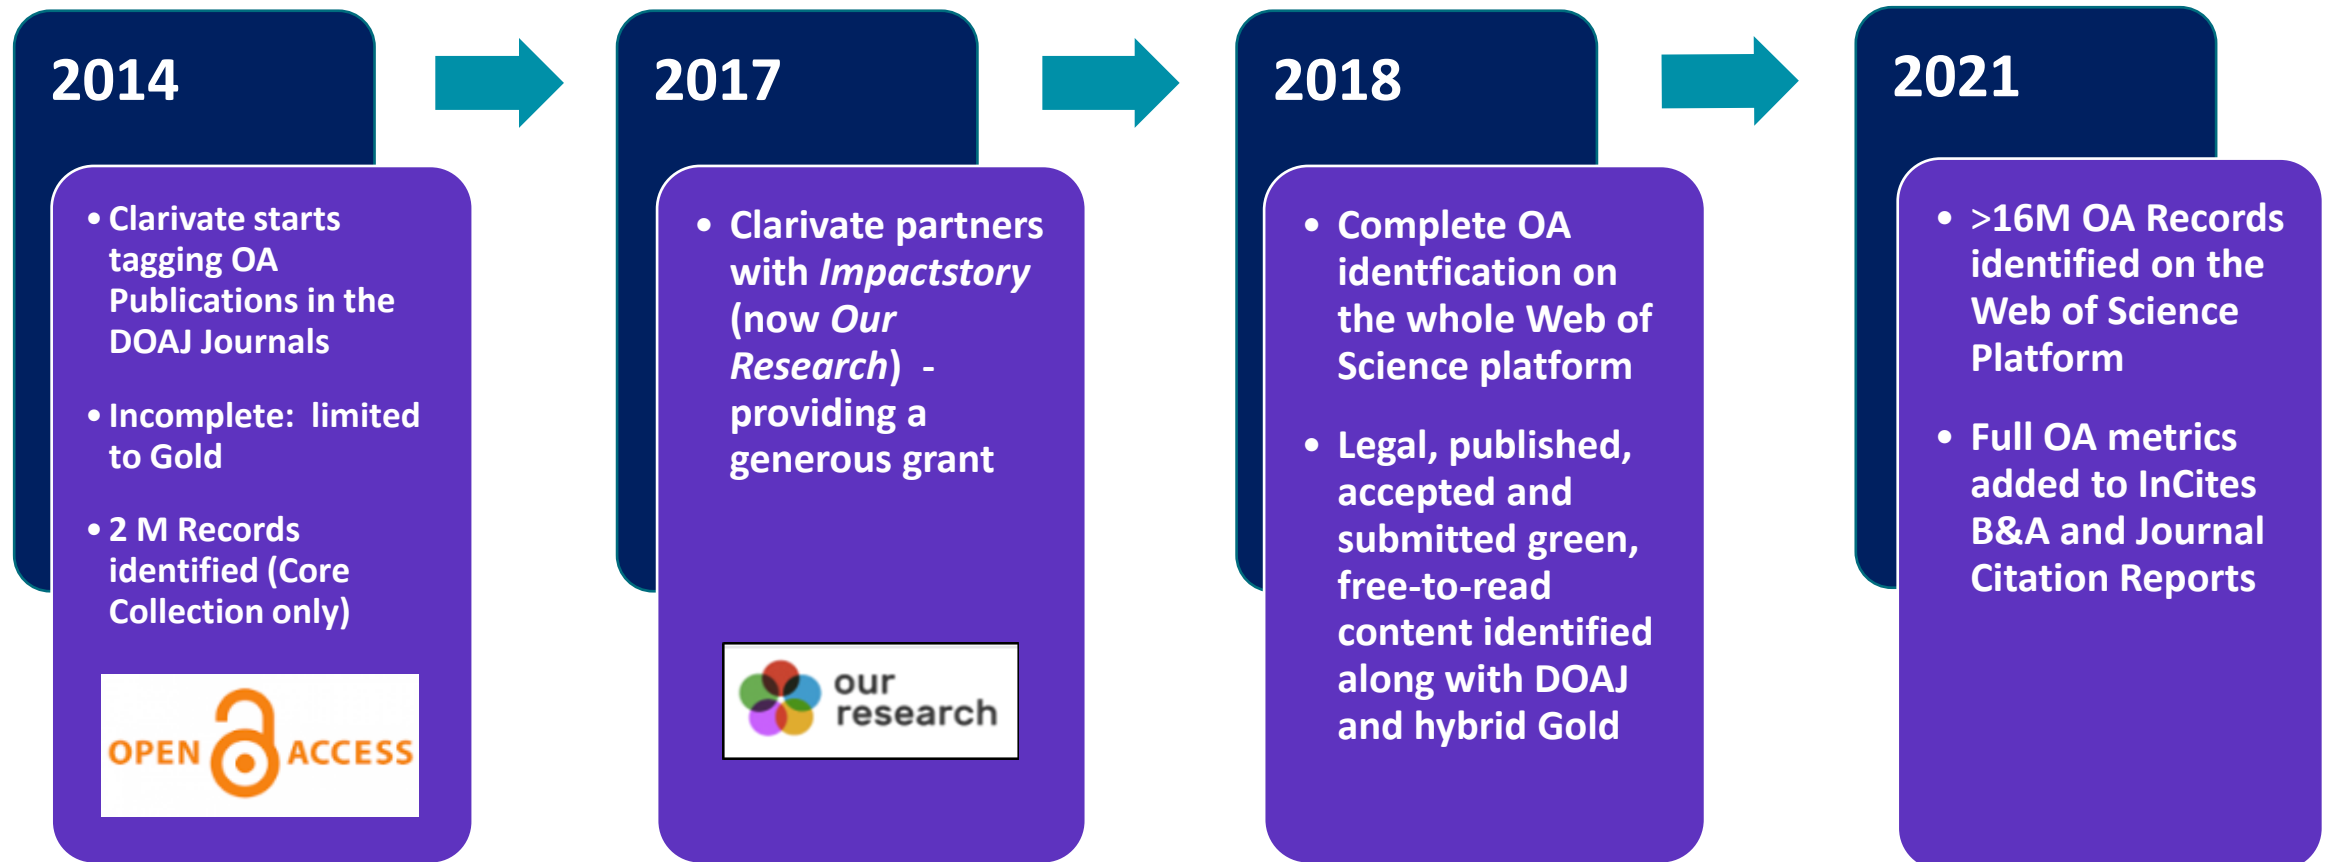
2014

• Clarivate starts tagging OA Publications in the DOAJ Journals

• Incomplete: limited to Gold

• 2 M Records identified (Core Collection only)

OPEN ACCESS

2017

• Clarivate partners with *Impactstory* (now *Our Research*) - providing a generous grant

our research

2018

• Complete OA identfication on the whole Web of Science platform

• Legal, published, accepted and submitted green, free-to-read content identified along with DOAJ and hybrid Gold

2021

• >16M OA Records identified on the Web of Science Platform

• Full OA metrics added to InCites B&A and Journal Citation Reports